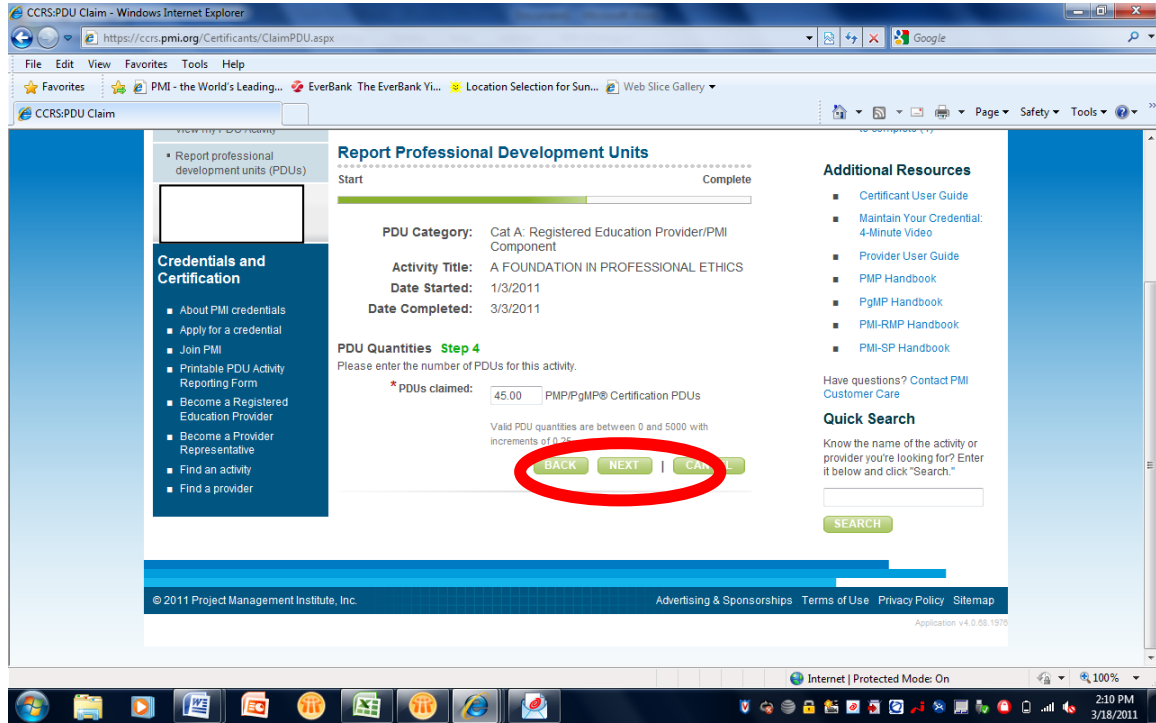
CCRS:PDU Claim - Windows Internet Explorer

https://ccrs.pmi.org/Certificants/ClaimPDU.aspx

Google

File Edit View Favorites Tools Help

Favorites PMI - the World's Leading... EverBank The EverBank Yi... Location Selection for Sun... Web Slice Gallery

CCRS:PDU Claim

Page Safety Tools

View my PDU Activity

Report professional development units (PDUs)

Credentials and Certification

About PMI credentials

Apply for a credential

Join PMI

Printable PDU Activity Reporting Form

Become a Registered Education Provider

Become a Provider Representative

Find an activity

Find a provider

Report Professional Development Units

Start Complete

PDU Category: Cat A: Registered Education Provider/PMI Component

Activity Title: A FOUNDATION IN PROFESSIONAL ETHICS

Date Started: 1/3/2011

Date Completed: 3/3/2011

PDU Quantities Step 4

Please enter the number of PDUs for this activity.

* PDUs claimed: 45.00 PMP/PgMP® Certification PDUs

Valid PDU quantities are between 0 and 5000 with increments of 0.25

BACK NEXT | CANCEL

to complete (1)

Additional Resources

Certificant User Guide

Maintain Your Credential: 4-Minute Video

Provider User Guide

PMP Handbook

PgMP Handbook

PMI-RMP Handbook

PMI-SP Handbook

Have questions? Contact PMI Customer Care

Quick Search

Know the name of the activity or provider you're looking for? Enter it below and click "Search."

SEARCH

© 2011 Project Management Institute, Inc.

Advertising & Sponsorships Terms of Use Privacy Policy Sitemap

Application v4.0.68.1976

Internet | Protected Mode: On

100%

2:10 PM
3/18/2011